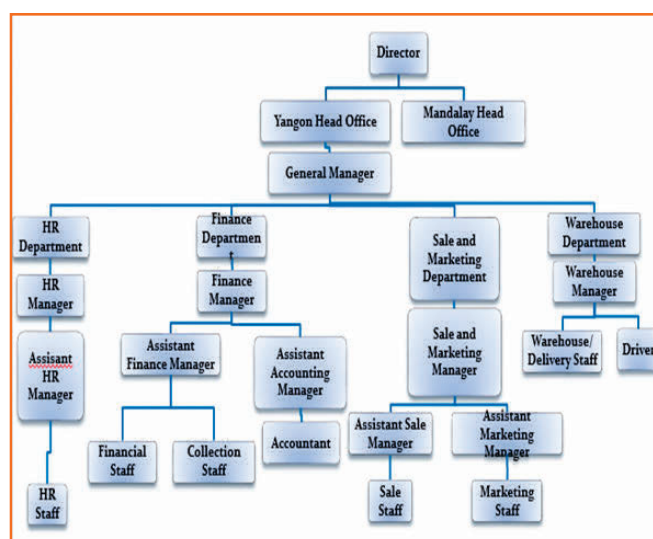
Director

Yangon Head Office

Mandalay Head Office

General Manager

HR Department

HR Manager

Assisant HR Manager

HR Staff

Finance Departmen t

Finance Manager

Assistant Finance Manager

Financial Staff

Collection Staff

Assistant Accounting Manager

Accountant

Sale and Marketing Department

Sale and Marketing Manager

Assistant Sale Manager

Sale Staff

Assistant Marketing Manager

Marketing Staff

Warehouse Department

Warehouse Manager

Warehouse/ Delivery Staff

Driver